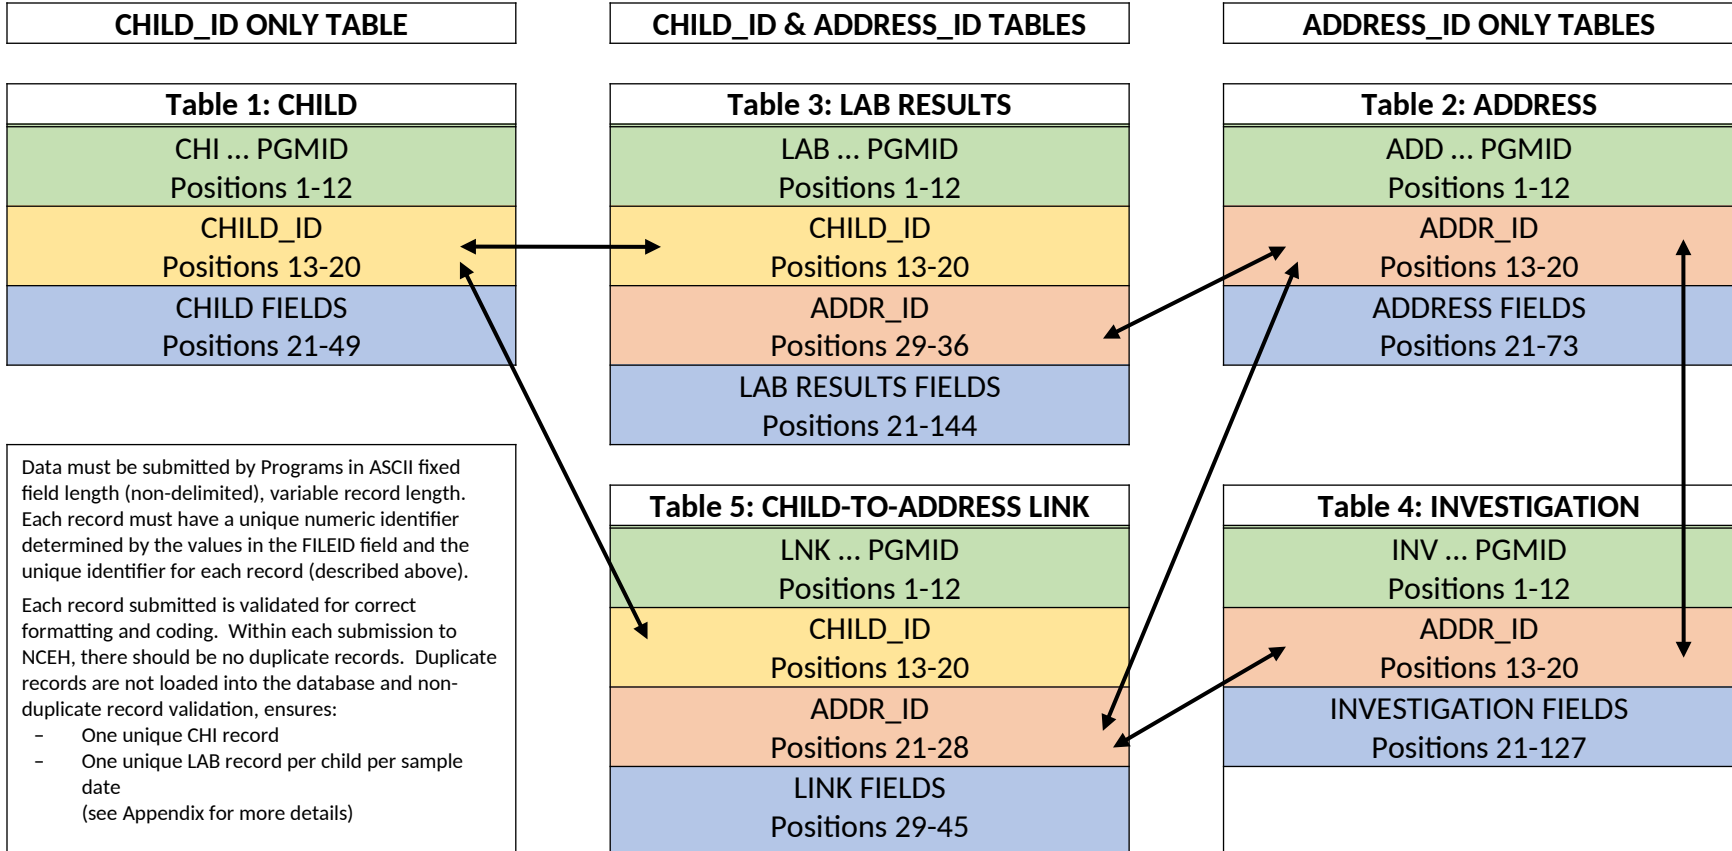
CHILD_ID ONLY TABLE

Table 1: CHILD

CHI … PGMID
Positions 1-12

CHILD_ID
Positions 13-20

CHILD FIELDS
Positions 21-49

Data must be submitted by Programs in ASCII fixed field length (non-delimited), variable record length. Each record must have a unique numeric identifier determined by the values in the FILEID field and the unique identifier for each record (described above).

Each record submitted is validated for correct formatting and coding. Within each submission to NCEH, there should be no duplicate records. Duplicate records are not loaded into the database and non-duplicate record validation, ensures:
– One unique CHI record
– One unique LAB record per child per sample date
(see Appendix for more details)

CHILD_ID & ADDRESS_ID TABLES

Table 3: LAB RESULTS

LAB … PGMID
Positions 1-12

CHILD_ID
Positions 13-20

ADDR_ID
Positions 29-36

LAB RESULTS FIELDS
Positions 21-144

Table 5: CHILD-TO-ADDRESS LINK

LNK … PGMID
Positions 1-12

CHILD_ID
Positions 13-20

ADDR_ID
Positions 21-28

LINK FIELDS
Positions 29-45

ADDRESS_ID ONLY TABLES

Table 2: ADDRESS

ADD … PGMID
Positions 1-12

ADDR_ID
Positions 13-20

ADDRESS FIELDS
Positions 21-73

Table 4: INVESTIGATION

INV … PGMID
Positions 1-12

ADDR_ID
Positions 13-20

INVESTIGATION FIELDS
Positions 21-127